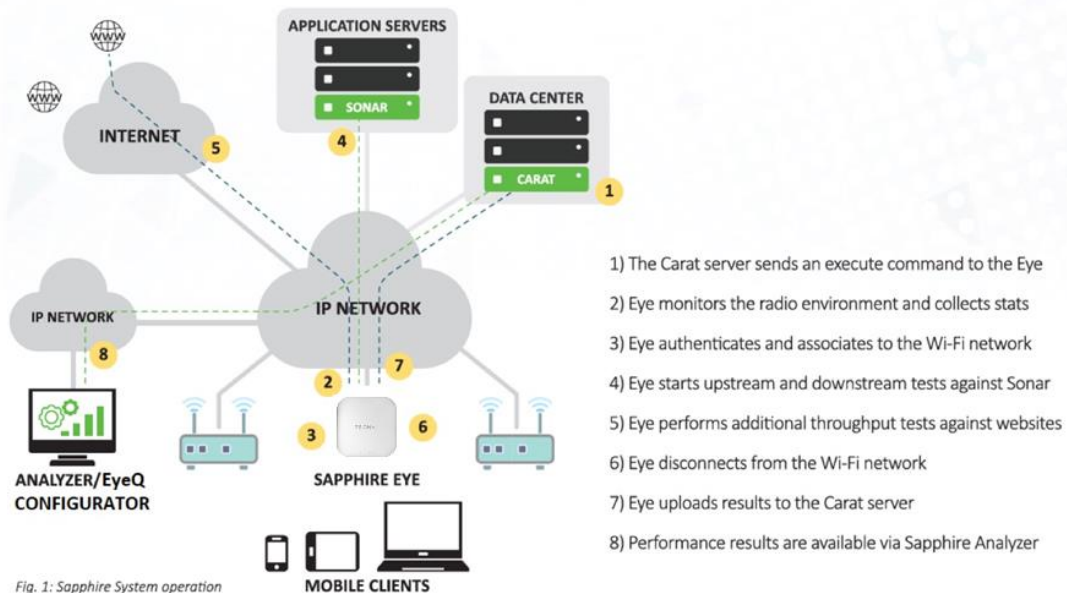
www

www

APPLICATION SERVERS

SONAR

4

DATA CENTER

CARAT

1

INTERNET

5

IP NETWORK

IP NETWORK

8

2

7

3

6

ANALYZER/EyeQ CONFIGURATOR

SAPPHIRE EYE

MOBILE CLIENTS

Fig. 1: Sapphire System operation

1) The Carat server sends an execute command to the Eye

2) Eye monitors the radio environment and collects stats

3) Eye authenticates and associates to the Wi-Fi network

4) Eye starts upstream and downstream tests against Sonar

5) Eye performs additional throughput tests against websites

6) Eye disconnects from the Wi-Fi network

7) Eye uploads results to the Carat server

8) Performance results are available via Sapphire Analyzer